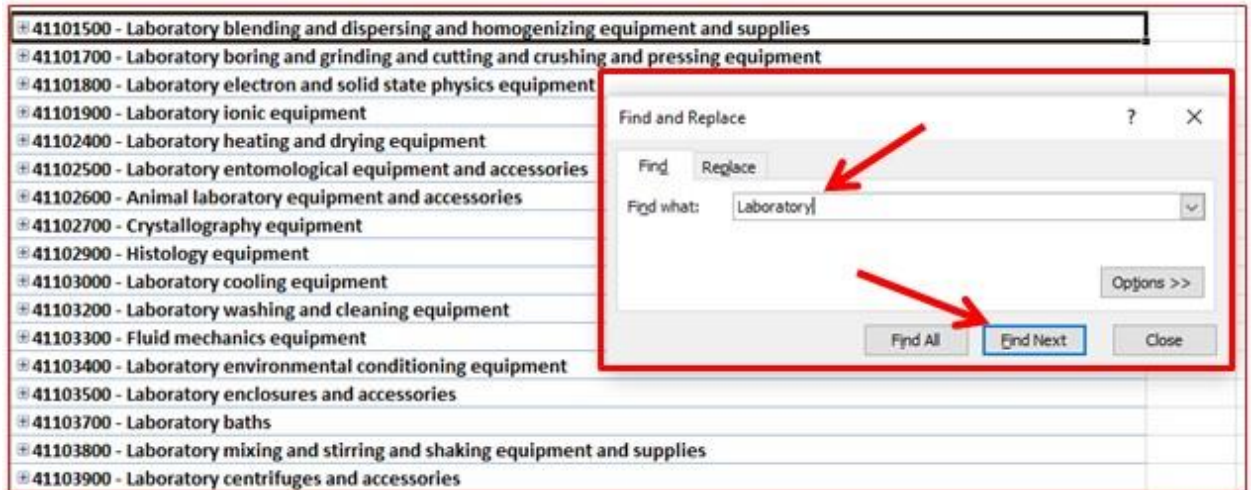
⊞41101500 - Laboratory blending and dispersing and homogenizing equipment and supplies
⊞41101700 - Laboratory boring and grinding and cutting and crushing and pressing equipment
⊞41101800 - Laboratory electron and solid state physics equipment
⊞41101900 - Laboratory ionic equipment
⊞41102400 - Laboratory heating and drying equipment
⊞41102500 - Laboratory entomological equipment and accessories
⊞41102600 - Animal laboratory equipment and accessories
⊞41102700 - Crystallography equipment
⊞41102900 - Histology equipment
⊞41103000 - Laboratory cooling equipment
⊞41103200 - Laboratory washing and cleaning equipment
⊞41103300 - Fluid mechanics equipment
⊞41103400 - Laboratory environmental conditioning equipment
⊞41103500 - Laboratory enclosures and accessories
⊞41103700 - Laboratory baths
⊞41103800 - Laboratory mixing and stirring and shaking equipment and supplies
⊞41103900 - Laboratory centrifuges and accessories

Find and Replace
?
×
Find
Replace
Find what:
Laboratory
Options >>
Find All
Find Next
Close